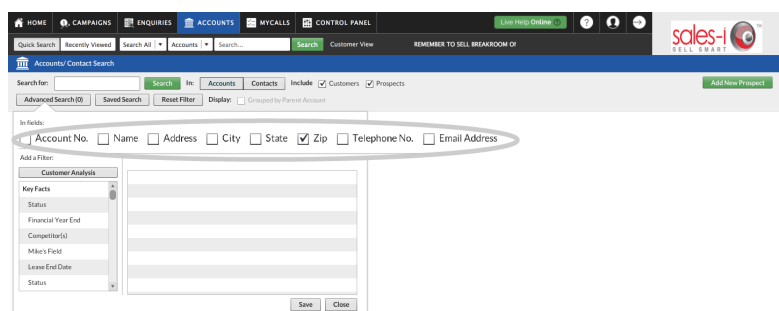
HOME CAMPAIGNS ENQUIRIES ACCOUNTS MYCALLS CONTROL PANEL Live Help Online

sales-i SELL SMART

Quick Search Recently Viewed Search All Accounts Search... Search Customer View REMEMBER TO SELL BREAKROOM O!

Accounts/ Contact Search

Search for: Search In: Accounts Contacts Include Customers Prospects Add New Prospect

Advanced Search (0) Saved Search Reset Filter Display: Grouped by Parent Account

In fields:

Account No. Name Address City State Zip Telephone No. Email Address

Add a Filter:

Customer Analysis

Key Facts

Status

Financial Year End

Competitor(s)

Mike's Field

Lease End Date

Status

Save Close